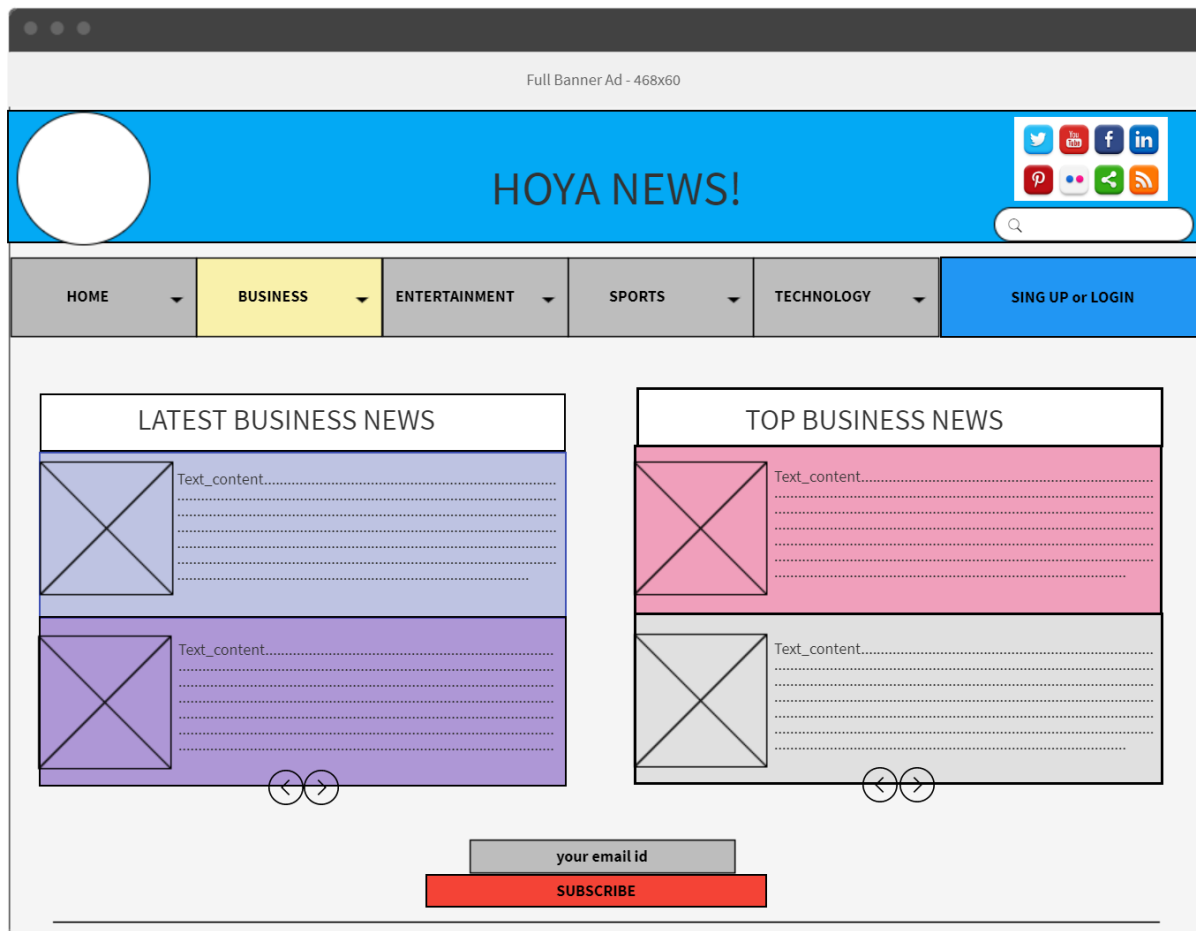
Full Banner Ad - 468x60

HOYA NEWS!

HOME
BUSINESS
ENTERTAINMENT
SPORTS
TECHNOLOGY
SING UP or LOGIN

LATEST BUSINESS NEWS

Text_content......................................................................................

Text_content......................................................................................

TOP BUSINESS NEWS

Text_content......................................................................................

Text_content......................................................................................

your email id
SUBSCRIBE